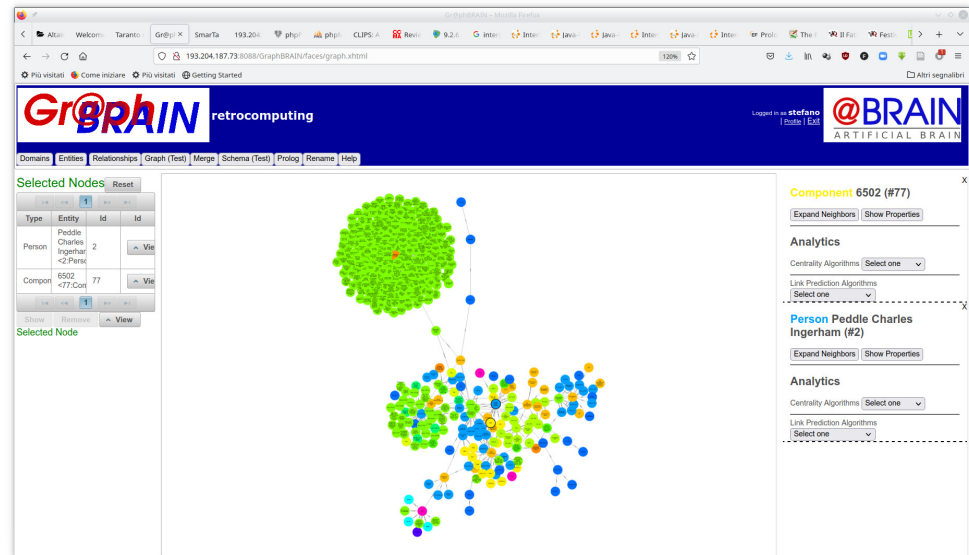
Gr@phBRAIN - Mozilla Firefox

Altai | Welcome | Taranto | Gr@pl × | SmarTa | 193.204 | phpP | phpP | CLIPS: A | Revi | 9.2.4 | inter | Inter | Java | Java | Inter | Java | Inter | Prolo | The | Il Fa | Festi

193.204.187.73:8088/GraphBRAIN/faces/graph.xhtml

120%

Più visitati | Come iniziare | Più visitati | Getting Started

Altri segnalibri

Gr@ph BRAIN retrocomputing

Logged in as stefano | Profile | Exit

@BRAIN ARTIFICIAL BRAIN

Domains | Entities | Relationships | Graph (Test) | Merge | Schema (Test) | Prolog | Rename | Help

Selected Nodes Reset

1

| Type | Entity | Id | Id |
|---|---|---|---|
| Person | Peddle Charles Ingerham <2:Perso | 2 | View |
| Compon | 6502 <77:Com | 77 | View |

1

Show | Remove | View

Selected Node

Component 6502 (#77)

Expand Neighbors | Show Properties

Analytics

Centrality Algorithms Select one

Link Prediction Algorithms Select one

Person Peddle Charles Ingerham (#2)

Expand Neighbors | Show Properties

Analytics

Centrality Algorithms Select one

Link Prediction Algorithms Select one